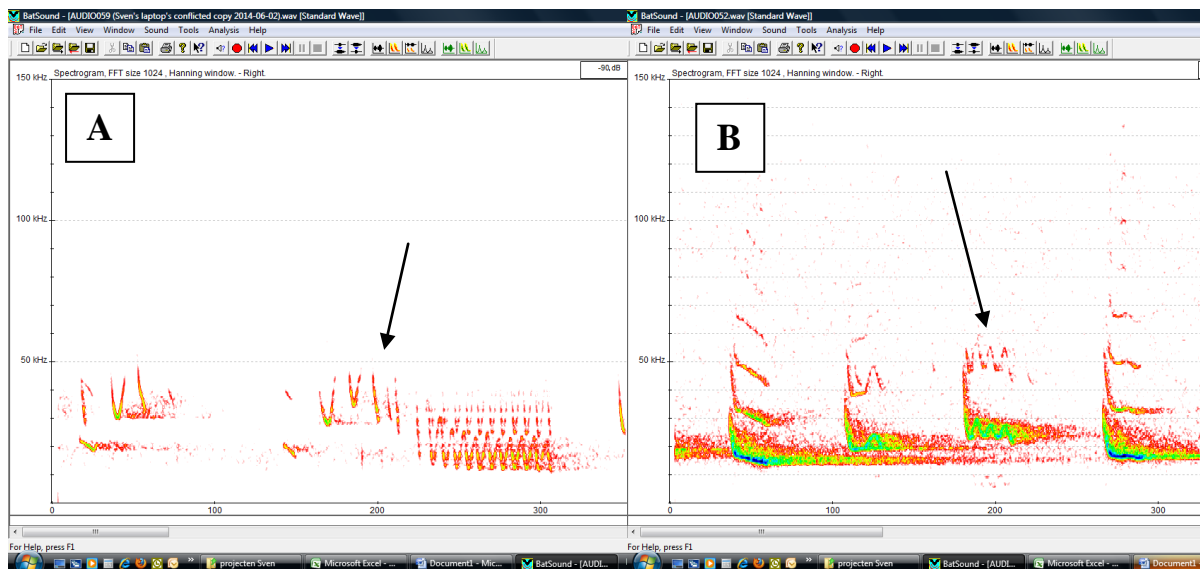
BatSound - [AUDIO059 (Sven's laptop's conflicted copy 2014-06-02).wav [Standard Wave]]
File Edit View Window Sound Tools Analysis Help
Spectrogram, FFT size 1024 , Hanning window. - Right.
-90, dB
150 kHz
A
100 kHz
50 kHz
0 100 200 300
For Help, press F1

BatSound - [AUDIO052.wav [Standard Wave]]
File Edit View Window Sound Tools Analysis Help
Spectrogram, FFT size 1024 , Hanning window. - Right.
150 kHz
B
100 kHz
50 kHz
0 100 200 300
For Help, press F1

projecten Sven
Microsoft Excel - ...
Document1 - Mic...
BatSound - [AUDI...
projecten Sven
BatSound - [AUDI...
Microsoft Excel - ...
Document1